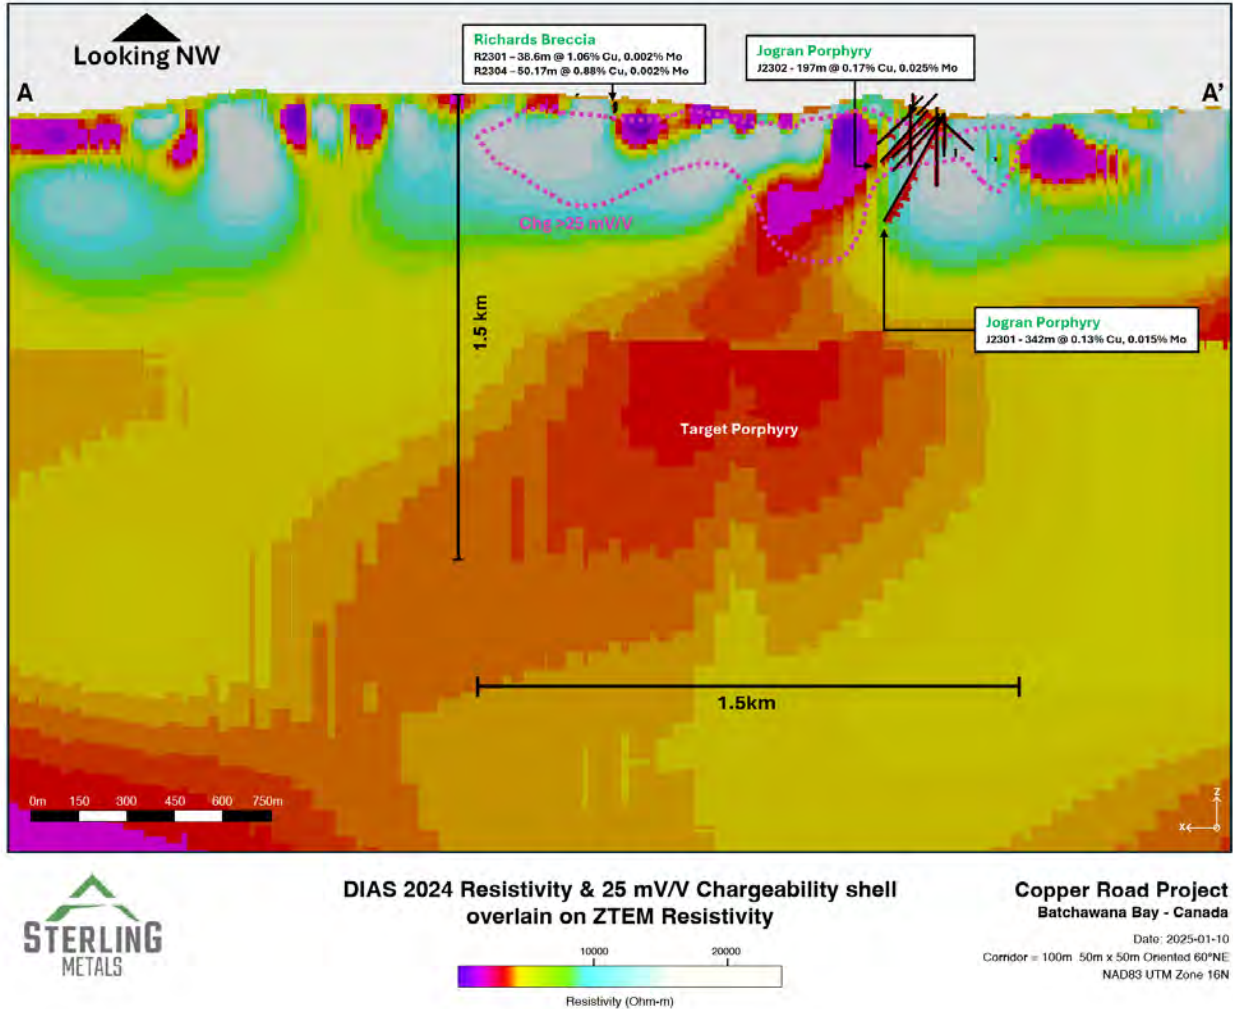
Looking NW

A

A'

Richards Breccia
R2301 – 38.6m @ 1.06% Cu, 0.002% Mo
R2304 – 50.17m @ 0.88% Cu, 0.002% Mo

Jogran Porphyry
J2302 - 197m @ 0.17% Cu, 0.025% Mo

Chg >25 mV/V

1.5 km

Jogran Porphyry
J2301 - 342m @ 0.13% Cu, 0.015% Mo

Target Porphyry

1.5km

0m 150 300 450 600 750m

Z
X

STERLING METALS

DIAS 2024 Resistivity & 25 mV/V Chargeability shell overlain on ZTEM Resistivity

10000 20000

Resistivity (Ohm-m)

Copper Road Project
Batchawana Bay - Canada

Date: 2025-01-10
Corridor = 100m 50m x 50m Oriented 60°NE
NAD83 UTM Zone 16N